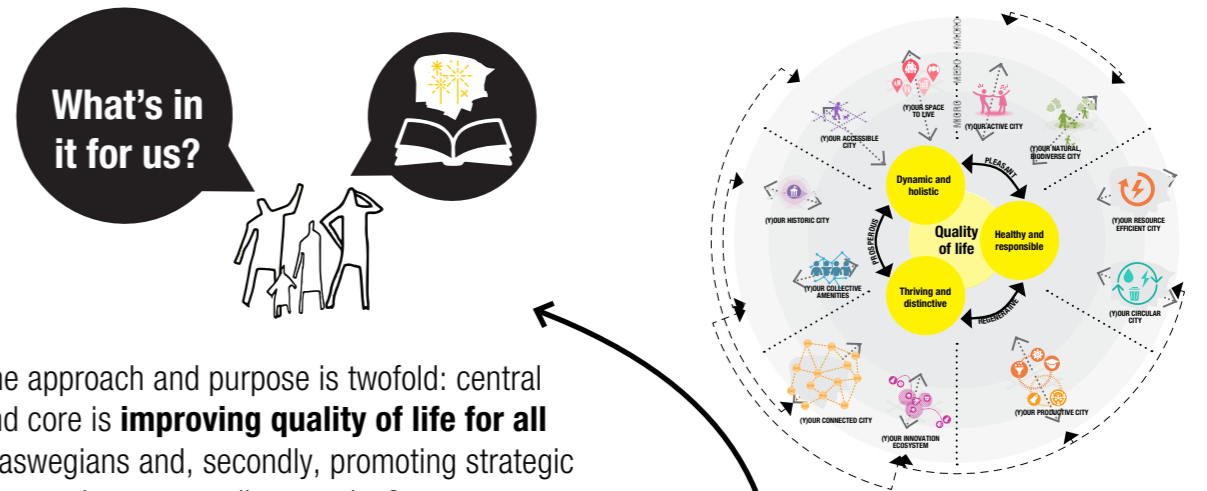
What's in it for us?

he approach and purpose is twofold: central nd core is **improving quality of life for all** aswegians and, secondly, promoting strategic

(Y)OUR SPACE TO LIVE

(Y)OUR ACTIVE CITY

(Y)OUR ACCESSIBLE CITY

(Y)OUR NATURAL, BIODIVERSE CITY

(Y)OUR HISTORIC CITY

(Y)OUR RESOURCE EFFICIENT CITY

(Y)OUR COLLECTIVE AMENITIES

(Y)OUR CIRCULAR CITY

(Y)OUR CONNECTED CITY

(Y)OUR INNOVATION ECOSYSTEM

(Y)OUR PRODUCTIVE CITY

Dynamic and holistic

Healthy and responsible

Thriving and distinctive

Quality of life

PLEASANT

PROSPEROUS

REGENERATIVE